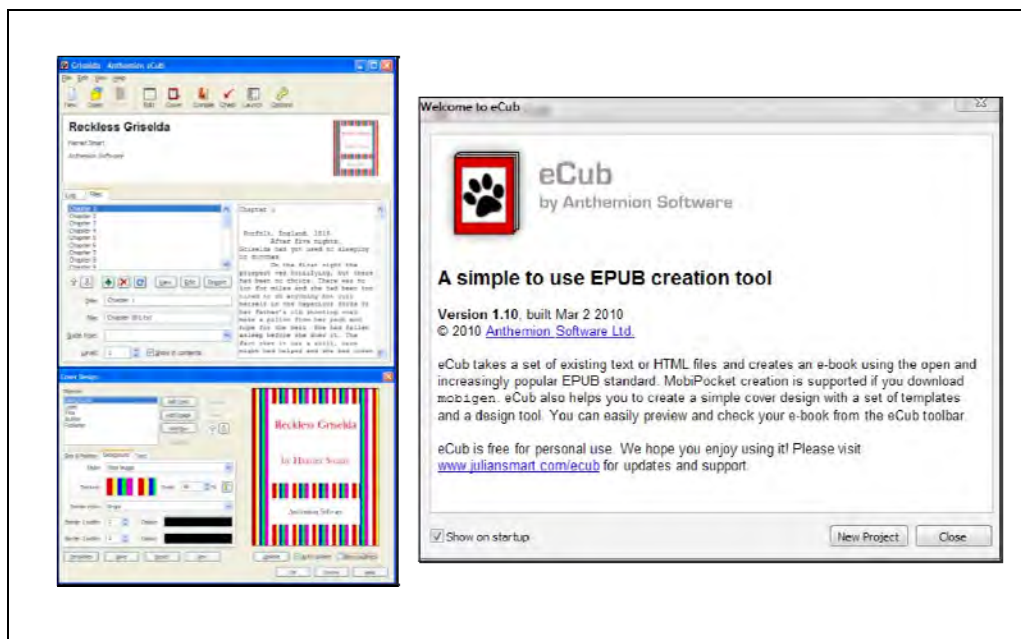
Griselda - Anthemion eCub

File Edit View Help

New Open Edit Cover Compile Check Launch Options

Reckless Griselda

Harriet Smart

Anthemion Software

Log Files

Chapter 1
Chapter 2
Chapter 3
Chapter 4
Chapter 5
Chapter 6
Chapter 7
Chapter 8
Chapter 9

Chapter 1

Norfolk, England, 1815.

After five nights, Griselda had got used to sleeping in burrows.

On the first night the prospect had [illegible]

Title: Chapter 1

File: Chapter 1

Level: 1 Show in contents

Cover Design

Reckless Griselda

by Harriet Smart

Anthemion Software

OK Cancel Help

Welcome to eCub

eCub
by Anthemion Software

A simple to use EPUB creation tool

Version 1.10, built Mar 2 2010
© 2010 Anthemion Software Ltd.

eCub takes a set of existing text or HTML files and creates an e-book using the open and increasingly popular EPUB standard. MobiPocket creation is supported if you download mobigen. eCub also helps you to create a simple cover design with a set of templates and a design tool. You can easily preview and check your e-book from the eCub toolbar.

eCub is free for personal use. We hope you enjoy using it! Please visit www.juliansmart.com/ecub for updates and support.

Show on startup

New Project Close